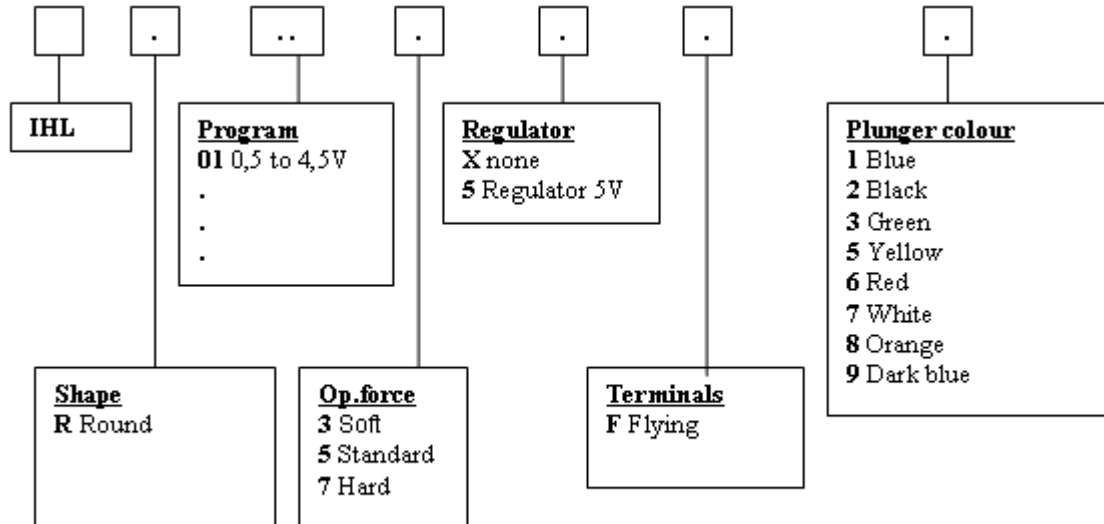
.
..
.
.
.
.

IHL

Program
01 0,5 to 4,5V
.
.
.

Regulator
X none
5 Regulator 5V

Plunger colour
1 Blue
2 Black
3 Green
5 Yellow
6 Red
7 White
8 Orange
9 Dark blue

Shape
R Round

Op.force
3 Soft
5 Standard
7 Hard

Terminals
F Flying